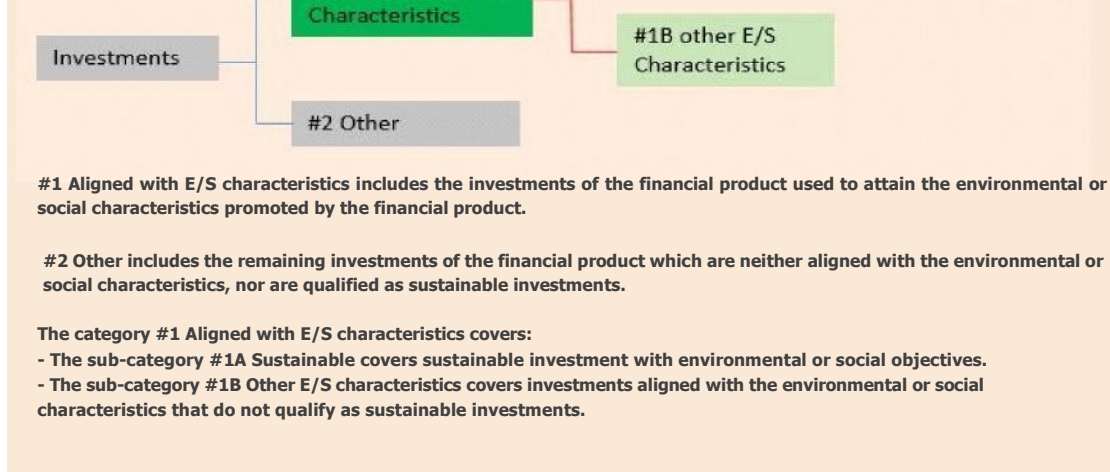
Characteristics

Investments

#1B other E/S Characteristics

#2 Other

**#1 Aligned with E/S characteristics includes the investments of the financial product used to attain the environmental or social characteristics promoted by the financial product.**

**#2 Other includes the remaining investments of the financial product which are neither aligned with the environmental or social characteristics, nor are qualified as sustainable investments.**

**The category #1 Aligned with E/S characteristics covers:**
**- The sub-category #1A Sustainable covers sustainable investment with environmental or social objectives.**
**- The sub-category #1B Other E/S characteristics covers investments aligned with the environmental or social characteristics that do not qualify as sustainable investments.**